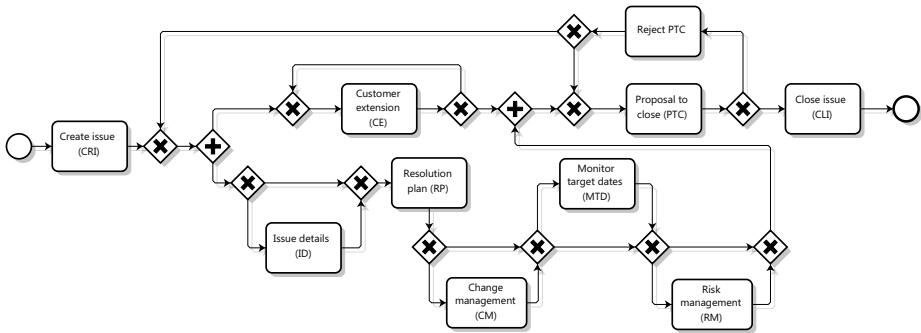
Reject PTC

Customer extension (CE)

Proposal to close (PTC)

Close issue (CLI)

Create issue (CRI)

Resolution plan (RP)

Monitor target dates (MTD)

Issue details (ID)

Change management (CM)

Risk management (RM)